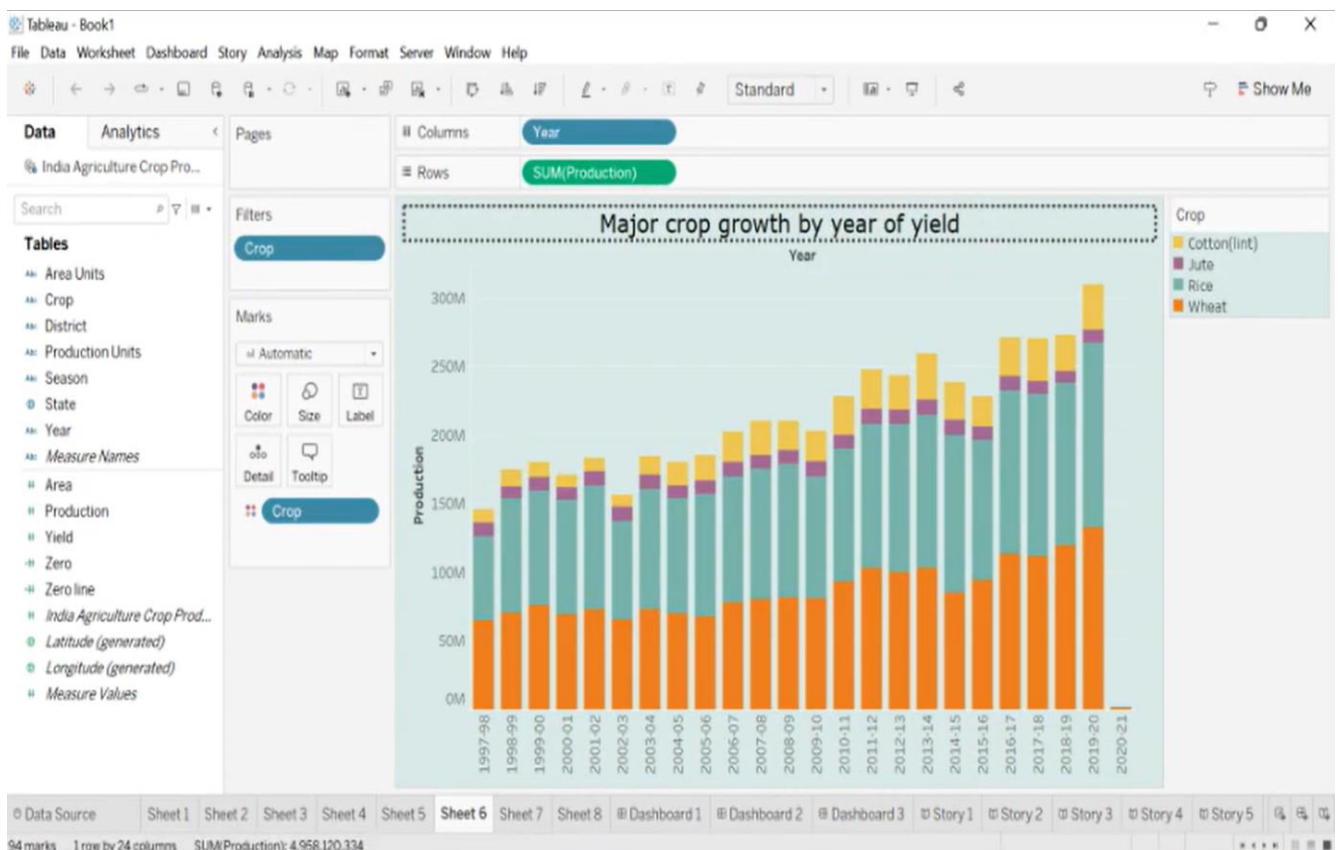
Tableau - Book1

File Data Worksheet Dashboard Story Analysis Map Format Server Window Help

Standard

Show Me

Data Analytics

India Agriculture Crop Pro...

Search

Tables

Area Units
Crop
District
Production Units
Season
State
Year
Measure Names
Area
Production
Yield
Zero
Zero line
India Agriculture Crop Prod...
Latitude (generated)
Longitude (generated)
Measure Values

Pages

Filters

Crop

Marks

Automatic

Color Size Label

Detail Tooltip

Crop

Columns Year

Rows SUM(Production)

Major crop growth by year of yield

Year

Production

300M
250M
200M
150M
100M
50M
0M

1997-98
1998-99
1999-00
2000-01
2001-02
2002-03
2003-04
2004-05
2005-06
2006-07
2007-08
2008-09
2009-10
2010-11
2011-12
2012-13
2013-14
2014-15
2015-16
2016-17
2017-18
2018-19
2019-20
2020-21

Crop
Cotton(lint)
Jute
Rice
Wheat

Data Source Sheet 1 Sheet 2 Sheet 3 Sheet 4 Sheet 5 Sheet 6 Sheet 7 Sheet 8 Dashboard 1 Dashboard 2 Dashboard 3 Story 1 Story 2 Story 3 Story 4 Story 5

94 marks 1 row by 24 columns SUM(Production): 4,958,120,334